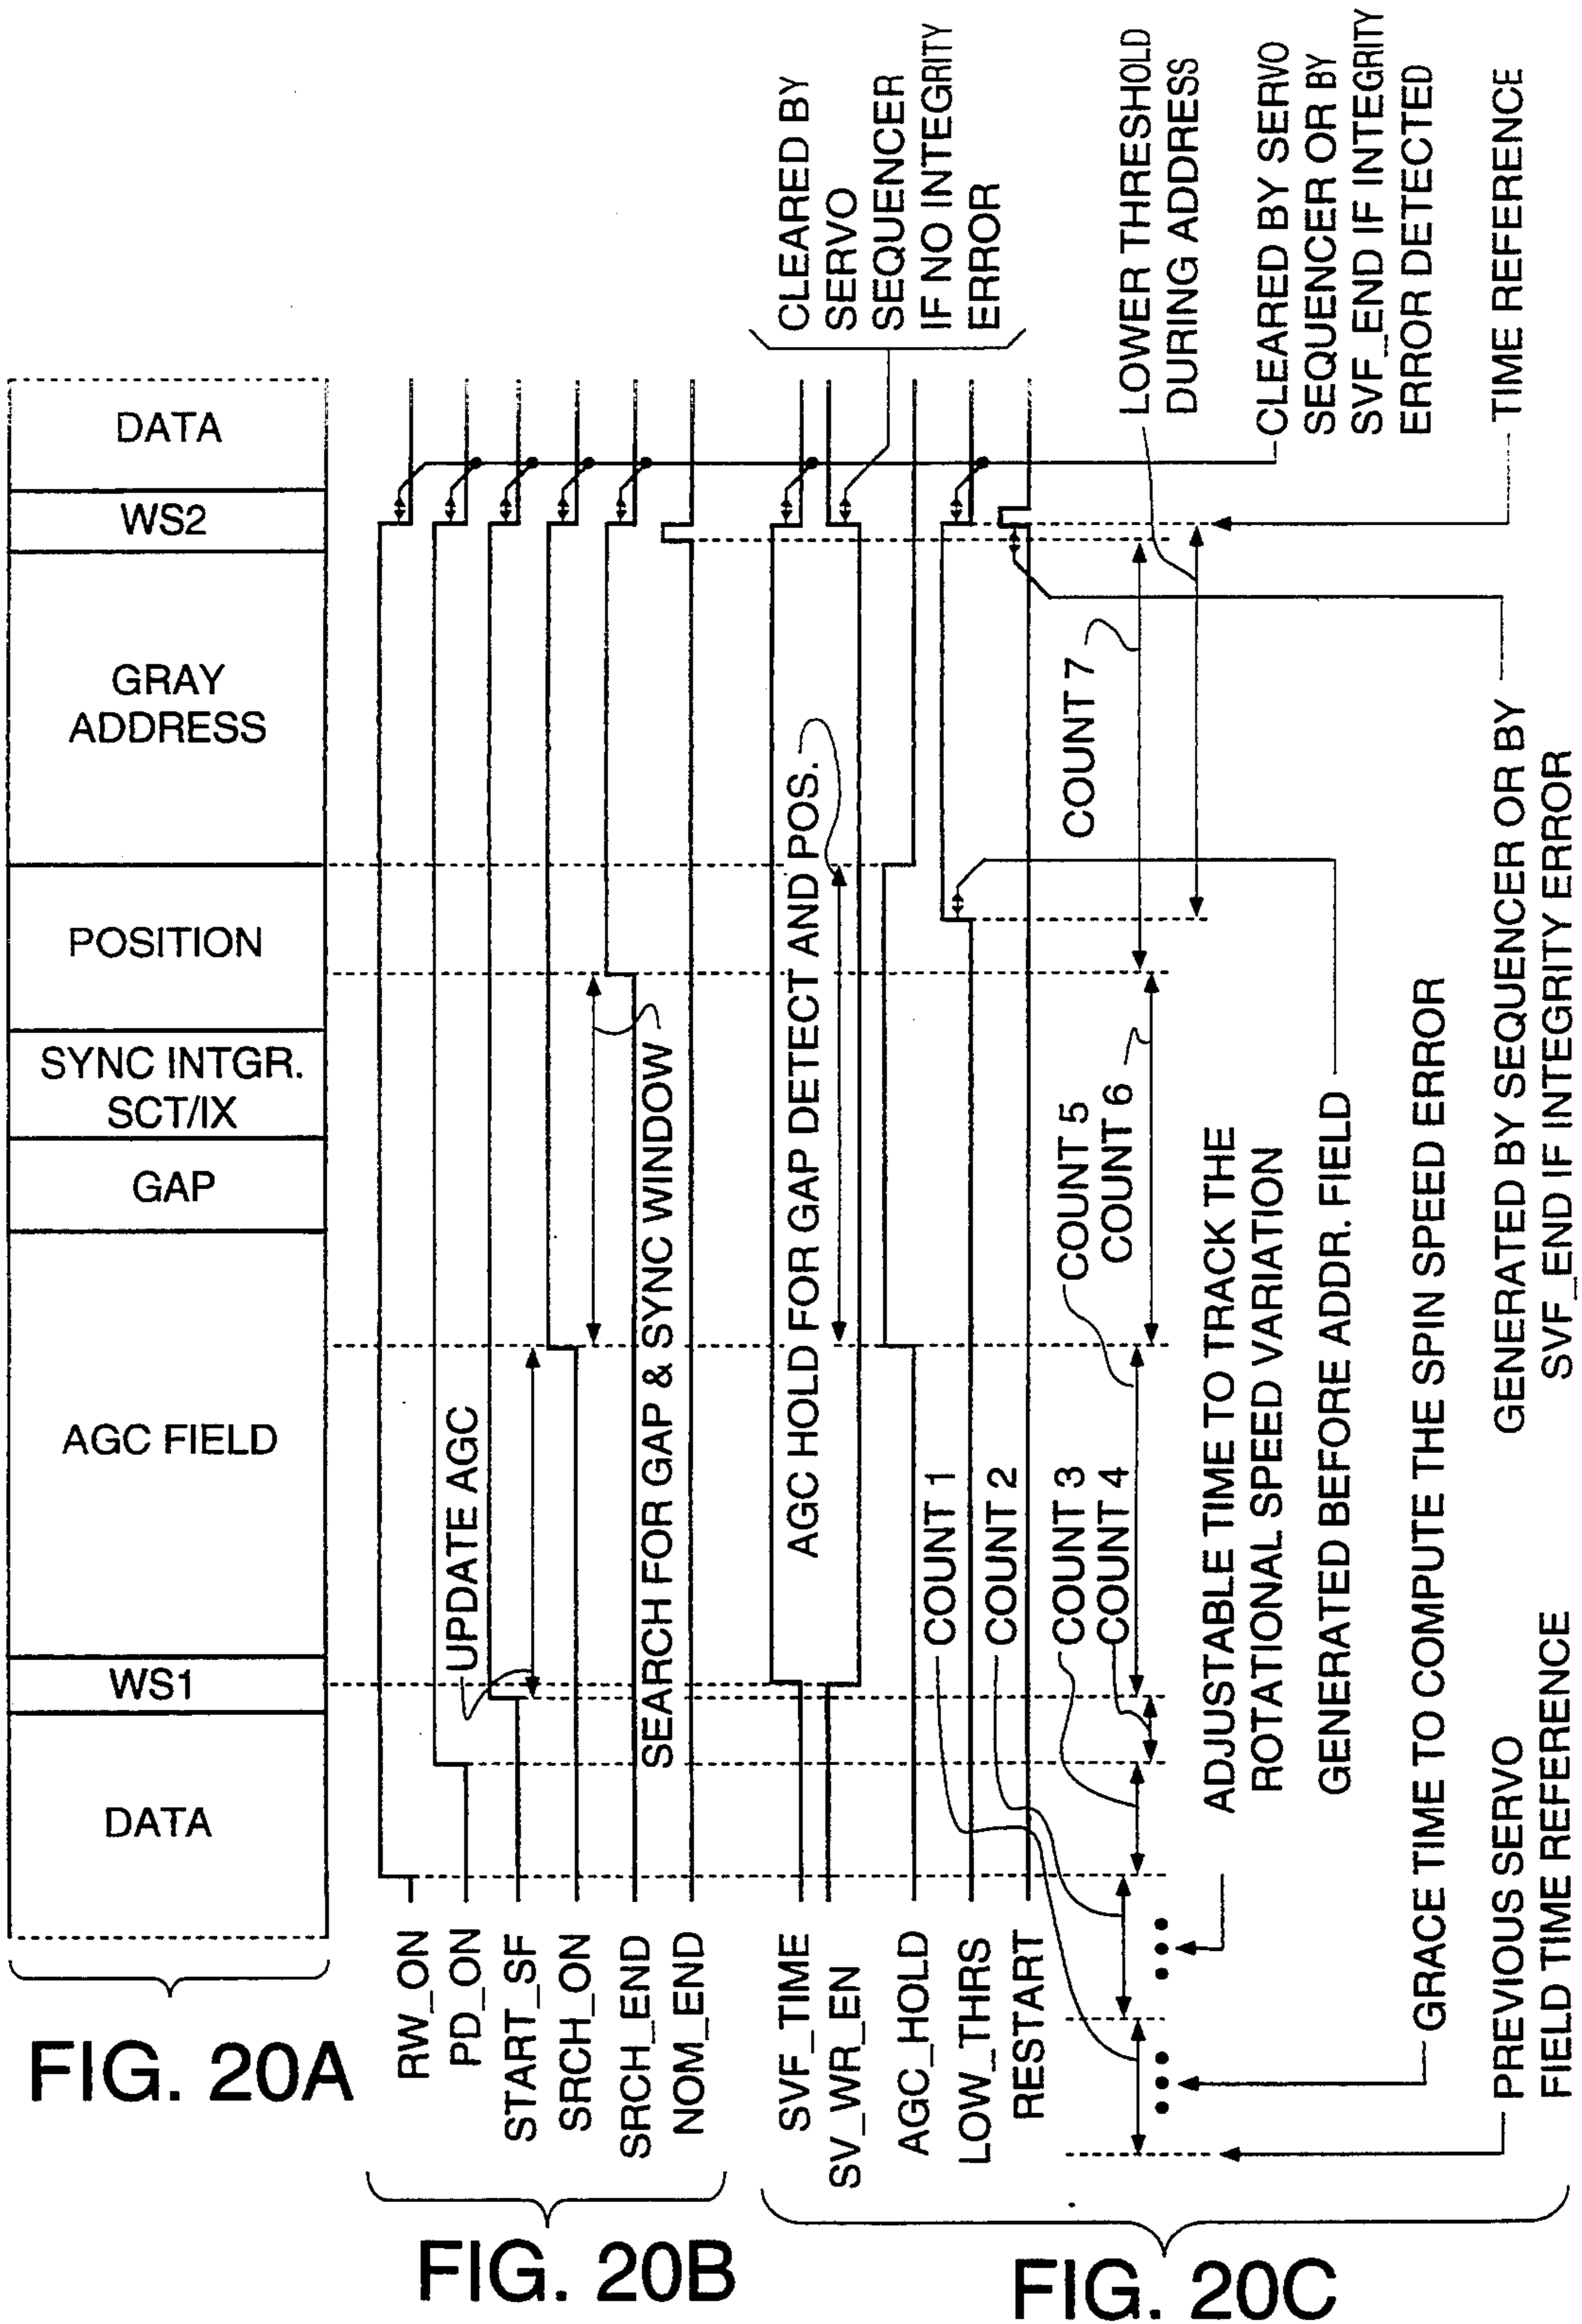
DATA
WS2
GRAY ADDRESS
POSITION
SYNC INTGR. SCT/IX
GAP
AGC FIELD
WS1
DATA

FIG. 20A

RW_ON
PD_ON
START_SF
SRCH_ON
SRCH_END
NOM_END

UPDATE AGC
SEARCH FOR GAP & SYNC WINDOW

FIG. 20B

CLEARED BY SERVO SEQUENCER IF NO INTEGRITY ERROR

AGC HOLD FOR GAP DETECT AND POS.

SVF_TIME
SV_WR_EN
AGC_HOLD
LOW_THRS
RESTART

COUNT 1
COUNT 2
COUNT 3
COUNT 4
COUNT 5
COUNT 6
COUNT 7

LOWER THRESHOLD DURING ADDRESS
CLEARED BY SERVO SEQUENCER OR BY SVF_END IF INTEGRITY ERROR DETECTED
TIME REFERENCE
ADJUSTABLE TIME TO TRACK THE ROTATIONAL SPEED VARIATION
GENERATED BEFORE ADDR. FIELD
GRACE TIME TO COMPUTE THE SPIN SPEED ERROR
GENERATED BY SEQUENCER OR BY SVF_END IF INTEGRITY ERROR
PREVIOUS SERVO FIELD TIME REFERENCE

FIG. 20C